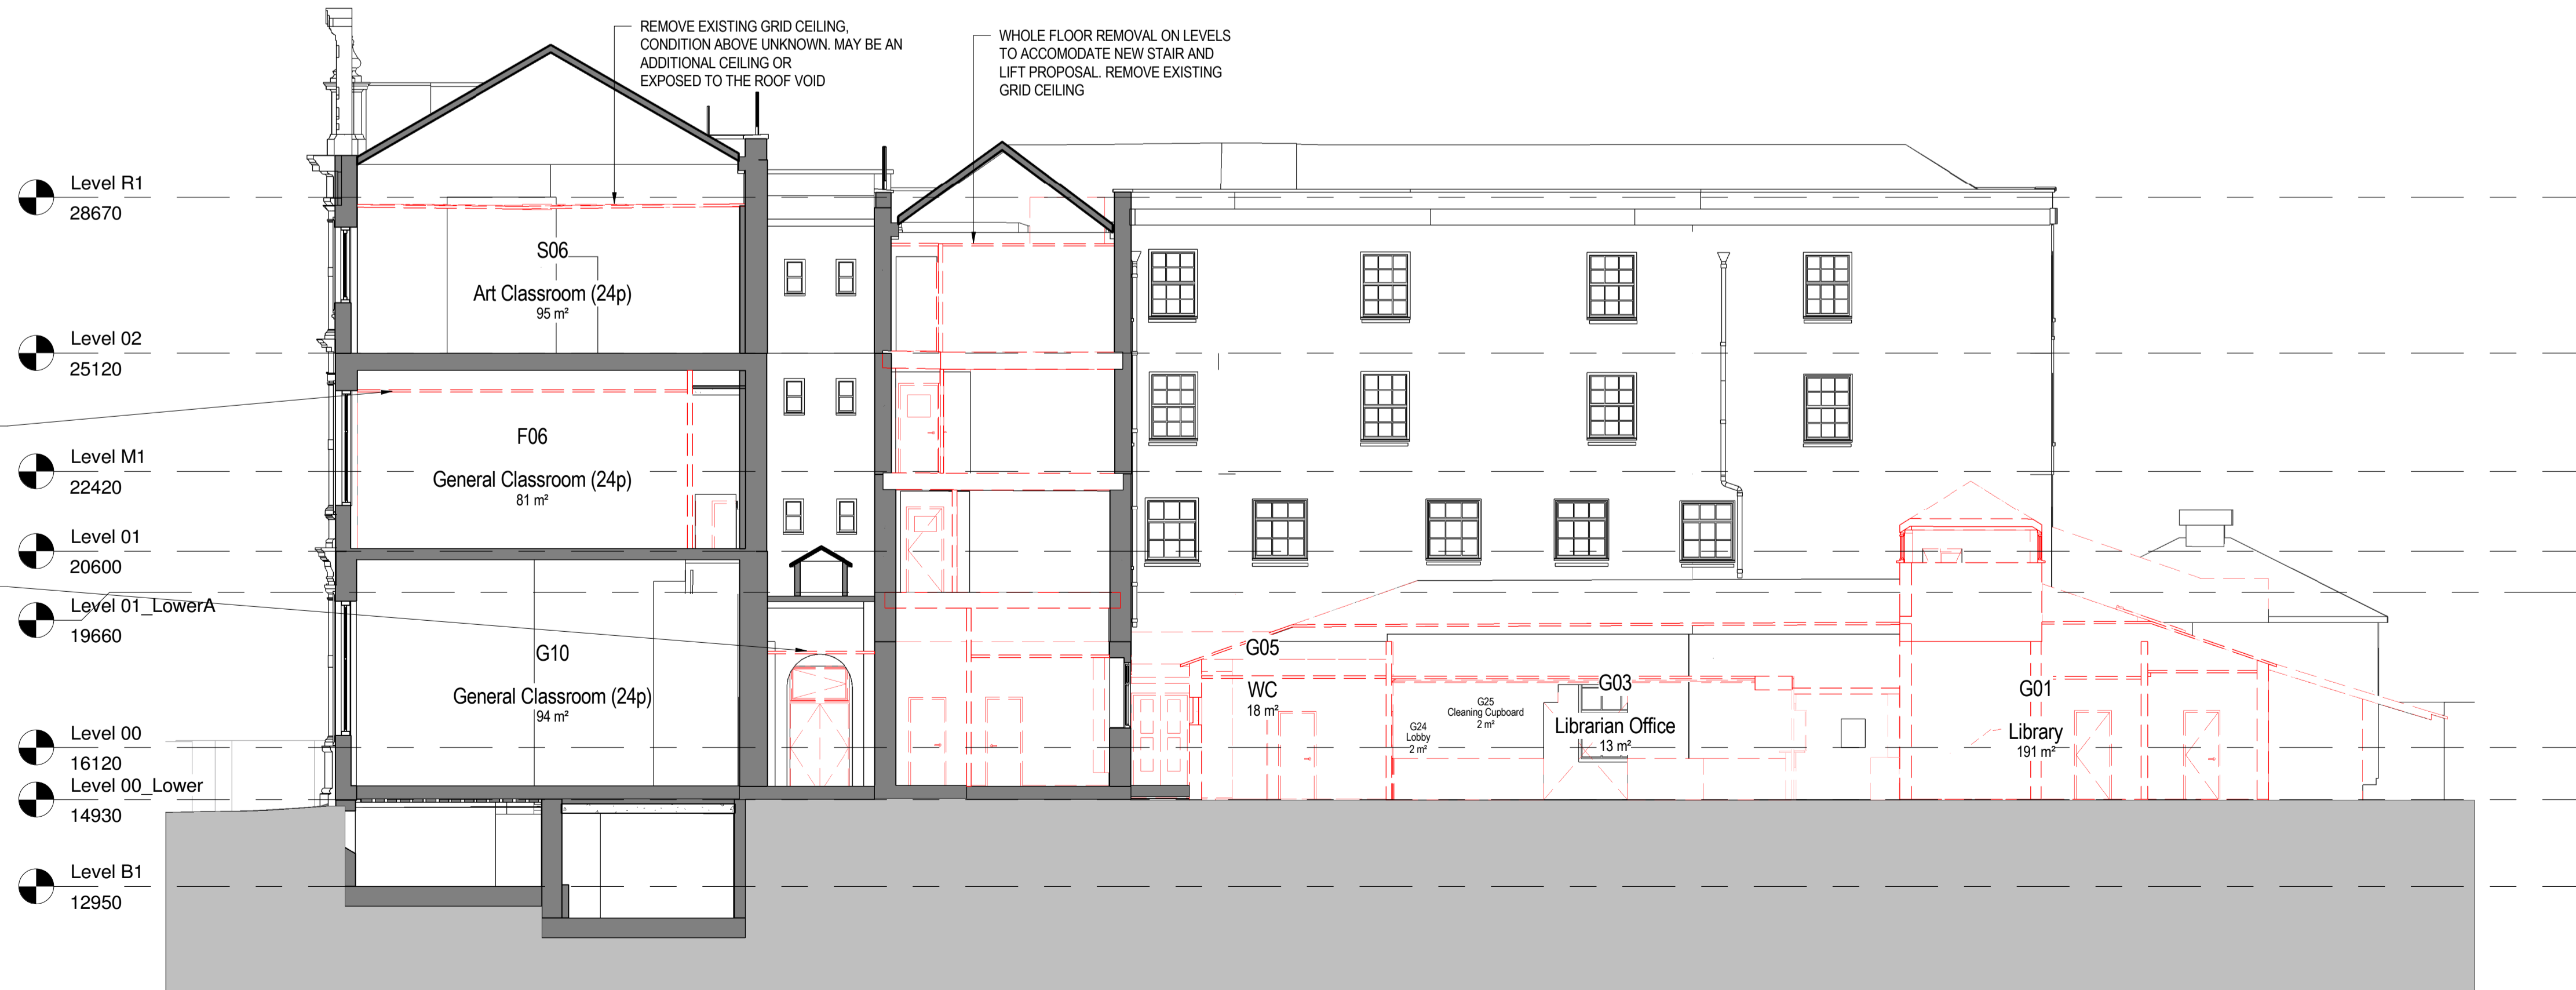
REMOVE EXISTING GRID CEILING, CONDITION ABOVE UNKNOWN. MAY BE AN ADDITIONAL CEILING OR EXPOSED TO THE ROOF VOID

WHOLE FLOOR REMOVAL ON LEVELS TO ACCOMODATE NEW STAIR AND LIFT PROPOSAL. REMOVE EXISTING GRID CEILING

Level R1
28670

Level 02
25120

Level M1
22420

Level 01
20600

Level 01_LowerA
19660

Level 00
16120

Level 00_Lower
14930

Level B1
12950

S06
Art Classroom (24p)
95 m²

F06
General Classroom (24p)
81 m²

G10
General Classroom (24p)
94 m²

G05
WC
18 m²

G24
Lobby
2 m²

G25
Cleaning Cupboard
2 m²

G03
Librarian Office
13 m²

G01
Library
191 m²